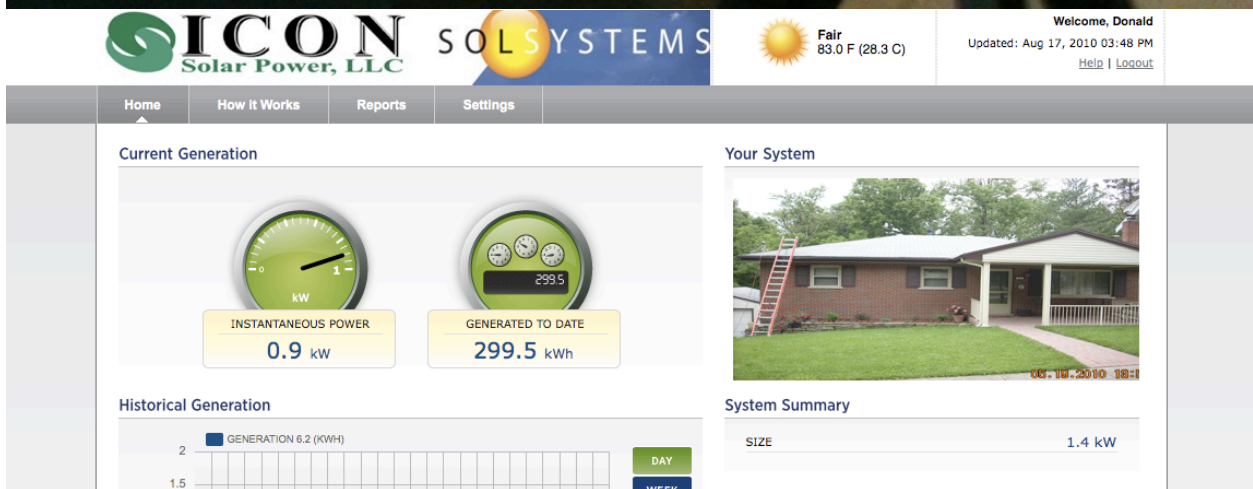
ICON Solar Power, LLC

SOLSYSTEMS

Fair
83.0 F (28.3 C)

Welcome, Donald
Updated: Aug 17, 2010 03:48 PM
Help | Logout

Home
How it Works
Reports
Settings

Current Generation

0
1
kW

299.5

INSTANTANEOUS POWER
0.9 kW

GENERATED TO DATE
299.5 kWh

Your System

05.19.2010 18:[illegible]

Historical Generation

GENERATION 6.2 (KWH)

2
1.5

DAY
WEEK

System Summary

SIZE 1.4 kW